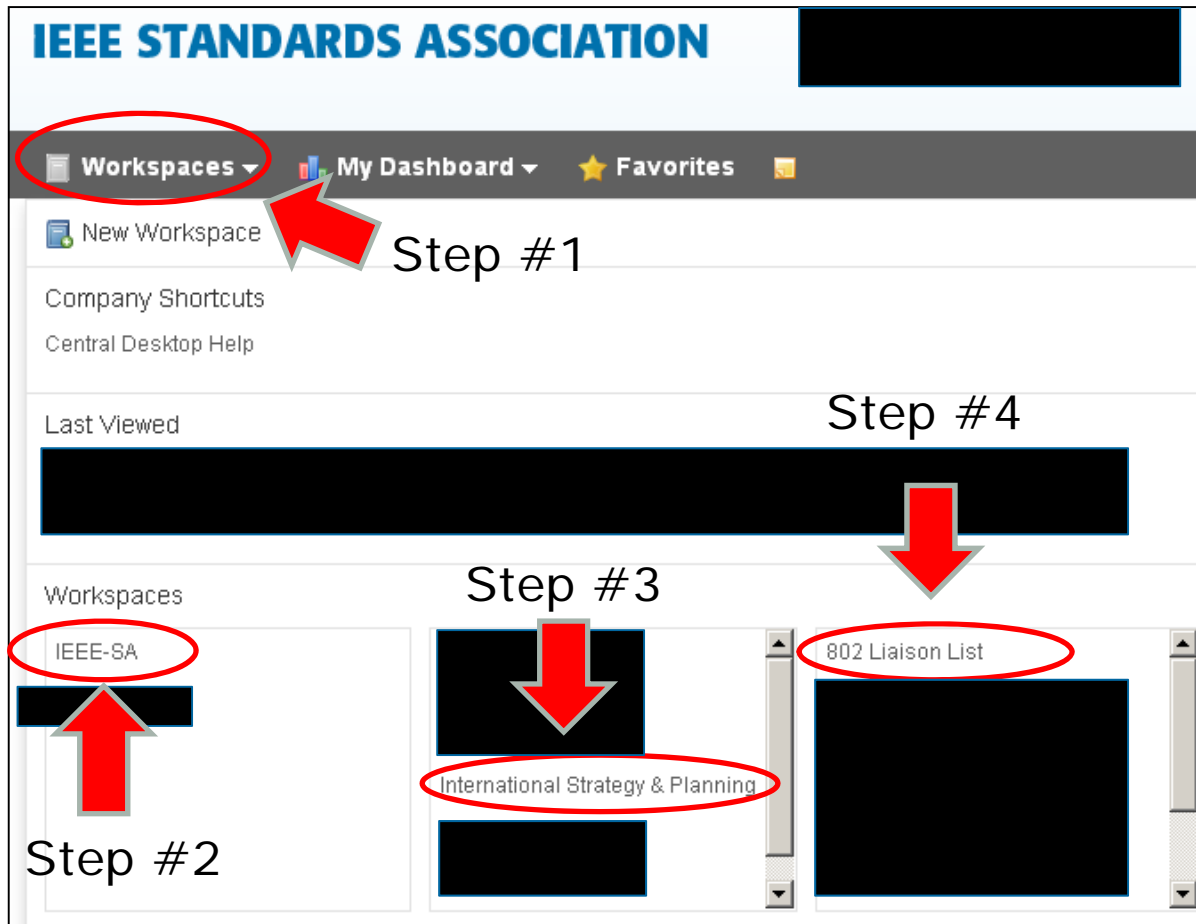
IEEE STANDARDS ASSOCIATION

Workspaces My Dashboard Favorites

New Workspace

Step #1

Company Shortcuts

Central Desktop Help

Last Viewed

Step #4

Workspaces

Step #3

IEEE-SA

802 Liaison List

International Strategy & Planning

Step #2